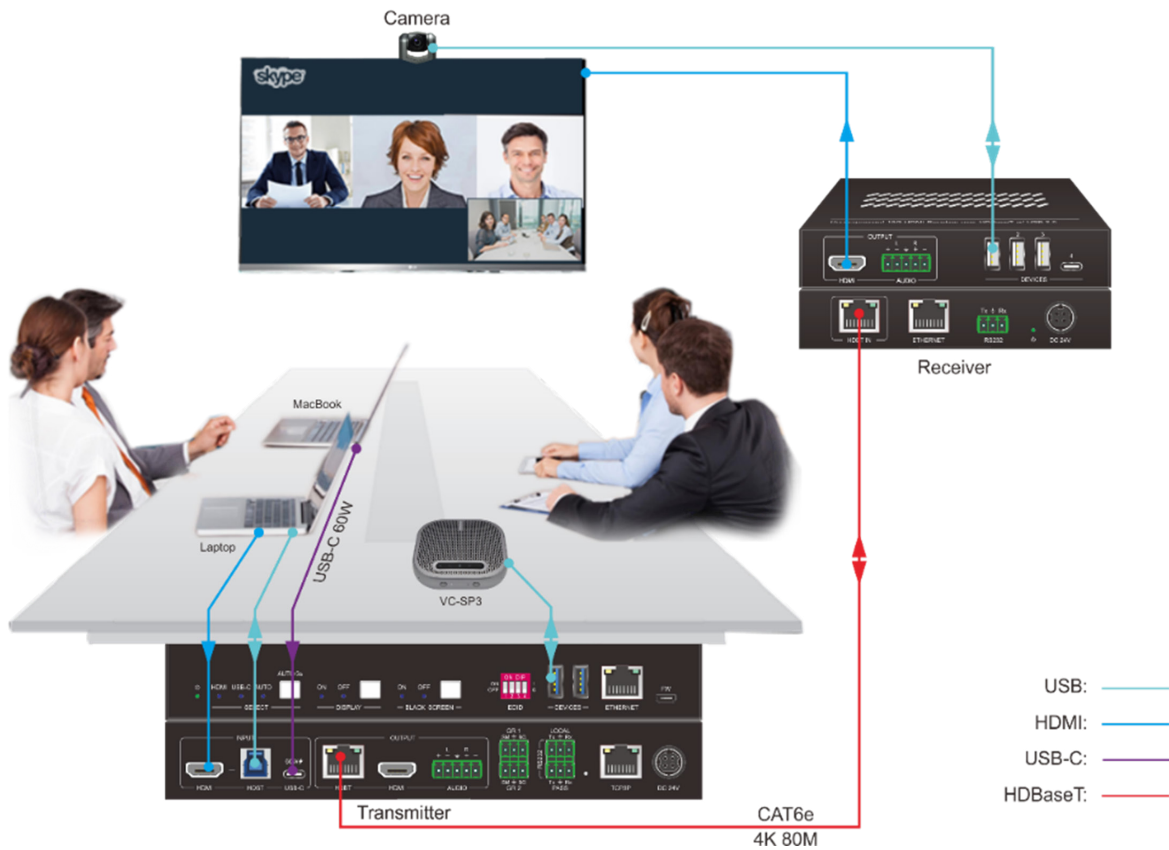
Camera

skype

OUTPUT

HDMI

AUDIO

DEVICES

HOST IN

ETHERNET

RS232

DC 24V

Receiver

MacBook

USB-C 60W

Laptop

VC-SP3

HDMI USB-C AUTO

AUTO

SELECT

ON OFF

DISPLAY

ON OFF

BLACK SCREEN

EDID

DEVICES

ETHERNET

INPUT

HDMI

HOST

USB-C

OUTPUT

HDMI

AUDIO

TCP/IP

DC 24V

Transmitter

CAT6e

4K 80M

USB:

HDMI:

USB-C:

HDBaseT: